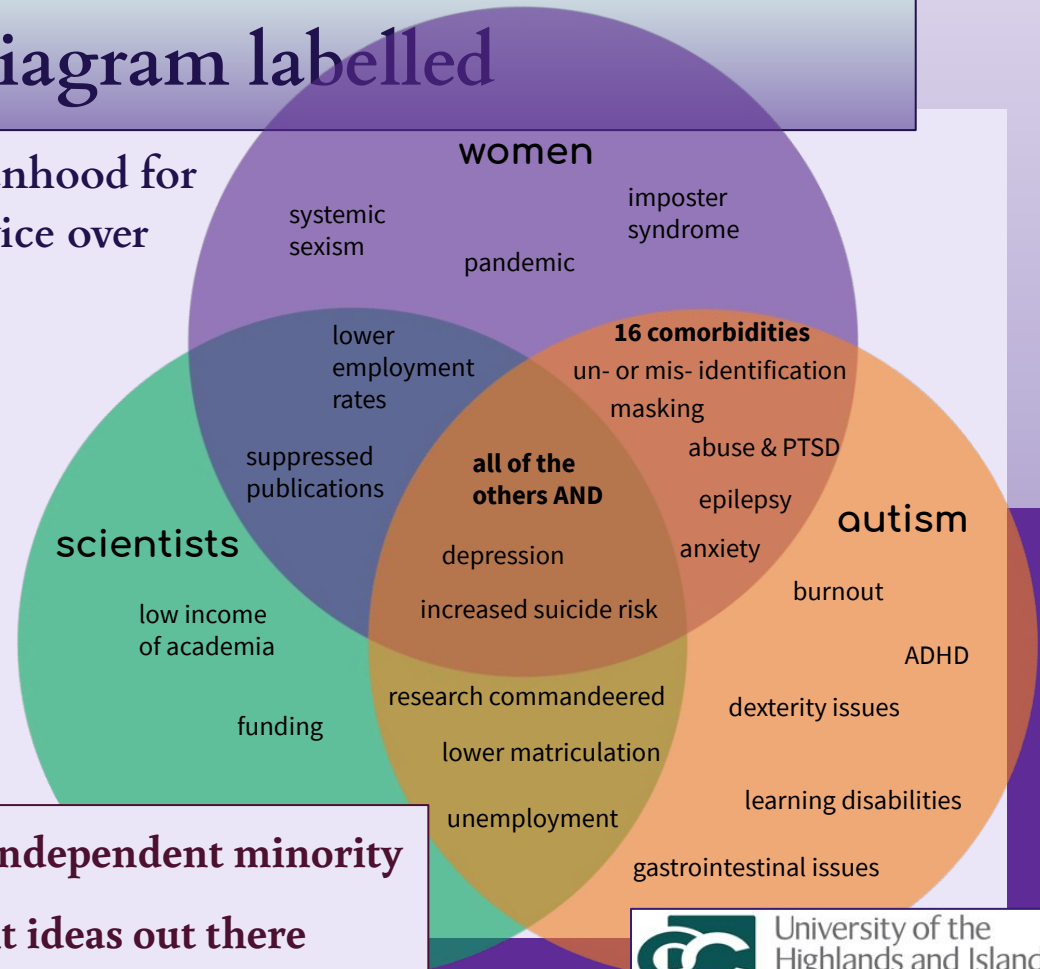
iagram labelled

nhood for
ice over

women

systemic sexism

imposter syndrome

pandemic

lower employment rates

16 comorbidities

un- or mis- identification

masking

abuse & PTSD

suppressed publications

all of the others AND

epilepsy

autism

scientists

depression

anxiety

burnout

low income of academia

increased suicide risk

ADHD

research commandeered

dexterity issues

funding

lower matriculation

learning disabilities

unemployment

ndependent minority

t ideas out there

gastrointestinal issues

University of the Highlands and Island